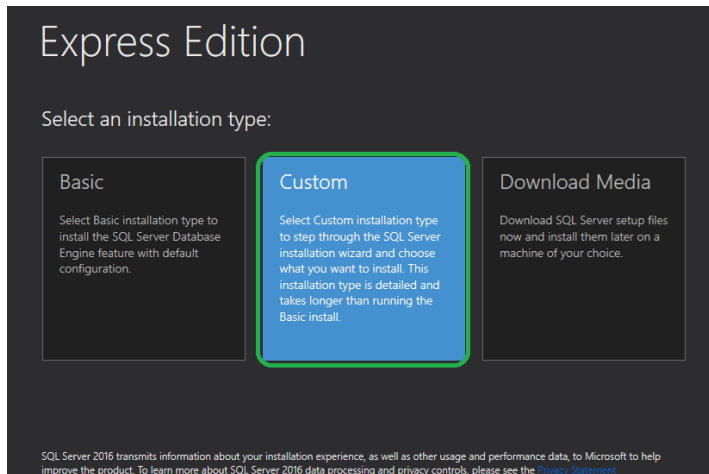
Express Edition

Select an installation type:

Basic

Select Basic installation type to install the SQL Server Database Engine feature with default configuration.

Custom

Select Custom installation type to step through the SQL Server installation wizard and choose what you want to install. This installation type is detailed and takes longer than running the Basic install.

Download Media

Download SQL Server setup files now and install them later on a machine of your choice.

SQL Server 2016 transmits information about your installation experience, as well as other usage and performance data, to Microsoft to help improve the product. To learn more about SQL Server 2016 data processing and privacy controls, please see the Privacy Statement